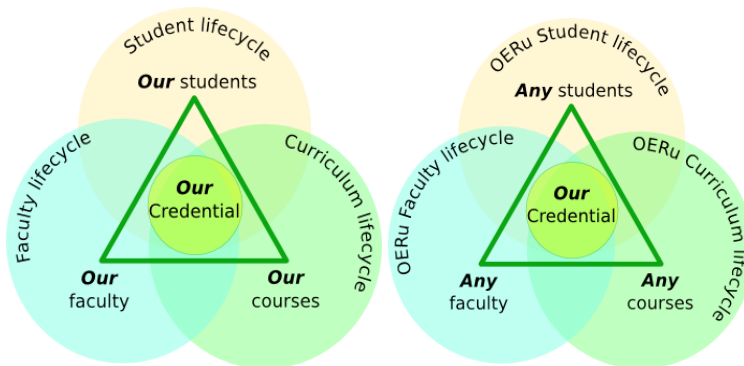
Student lifecycle

**Our** students

Faculty lifecycle

Curriculum lifecycle

**Our** Credential

**Our** faculty

**Our** courses

OERu Student lifecycle

**Any** students

OERu Faculty lifecycle

OERu Curriculum lifecycle

**Our** Credential

**Any** faculty

**Any** courses